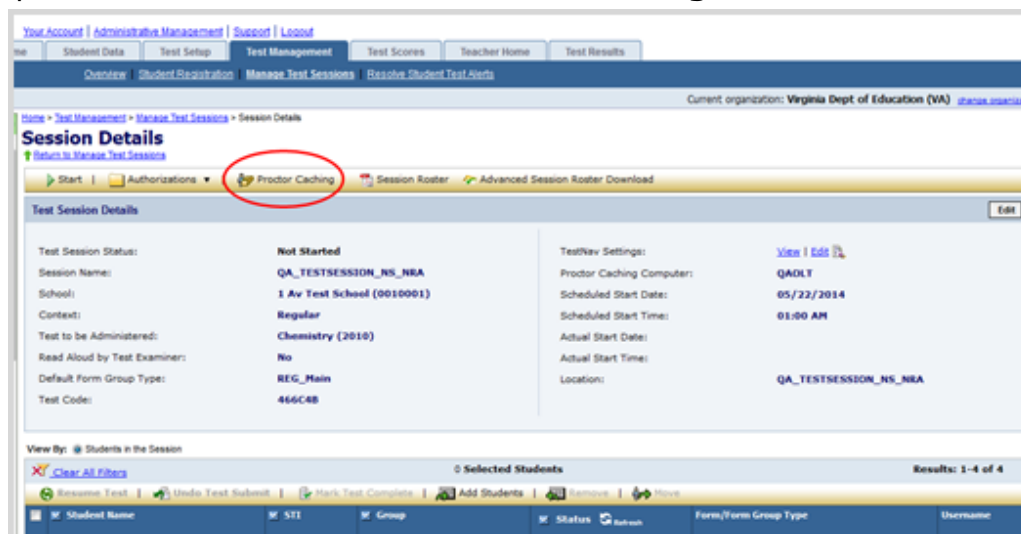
Your Account | Administrative Management | Support | Logout

me | Student Data | Test Setup | Test Management | Test Scores | Teacher Home | Test Results

Overview | Student Registration | Manage Test Sessions | Resolve Student Test Alerts

Current organization: Virginia Dept of Education (VA) change organiz

Home > Test Management > Manage Test Sessions > Session Details

Session Details

Return to Manage Test Sessions

Start | Authorizations ▾ | Proctor Caching | Session Roster | Advanced Session Roster Download

Test Session Details

Edit

Test Session Status: Not Started

Session Name: QA_TESTSESSION_NS_NRA

School: 1 Av Test School (0010001)

Context: Regular

Test to be Administered: Chemistry (2010)

Read Aloud by Test Examiner: No

Default Form Group Type: REG_Main

Test Code: 466C48

TestNav Settings: View | Edit

Proctor Caching Computer: QAOLT

Scheduled Start Date: 05/22/2014

Scheduled Start Time: 01:00 AM

Actual Start Date:

Actual Start Time:

Location: QA_TESTSESSION_NS_NRA

View By: Students in the Session

Clear All Filters

0 Selected Students

Results: 1-4 of 4

Resume Test | Undo Test Submit | Mark Test Complete | Add Students | Remove | Move

| Student Name | STI | Group | Status Refresh | Form/Form Group Type | Username |